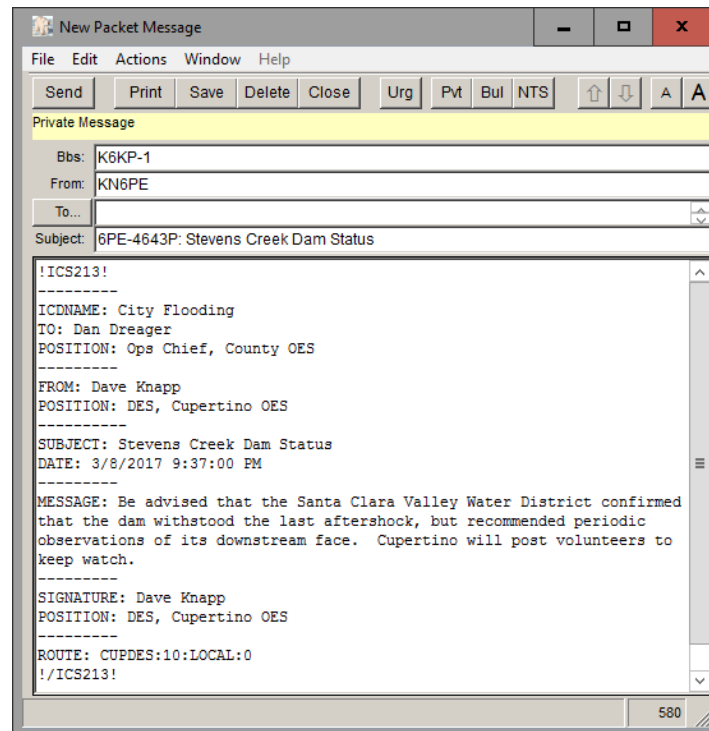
New Packet Message

File Edit Actions Window Help

Send Print Save Delete Close Urg Pvt Bul NTS A A

Private Message

Bbs: K6KP-1
From: KN6PE
To...
Subject: 6PE-4643P: Stevens Creek Dam Status

!ICS213!
---------
ICDNAME: City Flooding
TO: Dan Dreager
POSITION: Ops Chief, County OES
---------
FROM: Dave Knapp
POSITION: DES, Cupertino OES
----------
SUBJECT: Stevens Creek Dam Status
DATE: 3/8/2017 9:37:00 PM
---------
MESSAGE: Be advised that the Santa Clara Valley Water District confirmed that the dam withstood the last aftershock, but recommended periodic observations of its downstream face. Cupertino will post volunteers to keep watch.
---------
SIGNATURE: Dave Knapp
POSITION: DES, Cupertino OES
---------
ROUTE: CUPDES:10:LOCAL:0
!/ICS213!

580